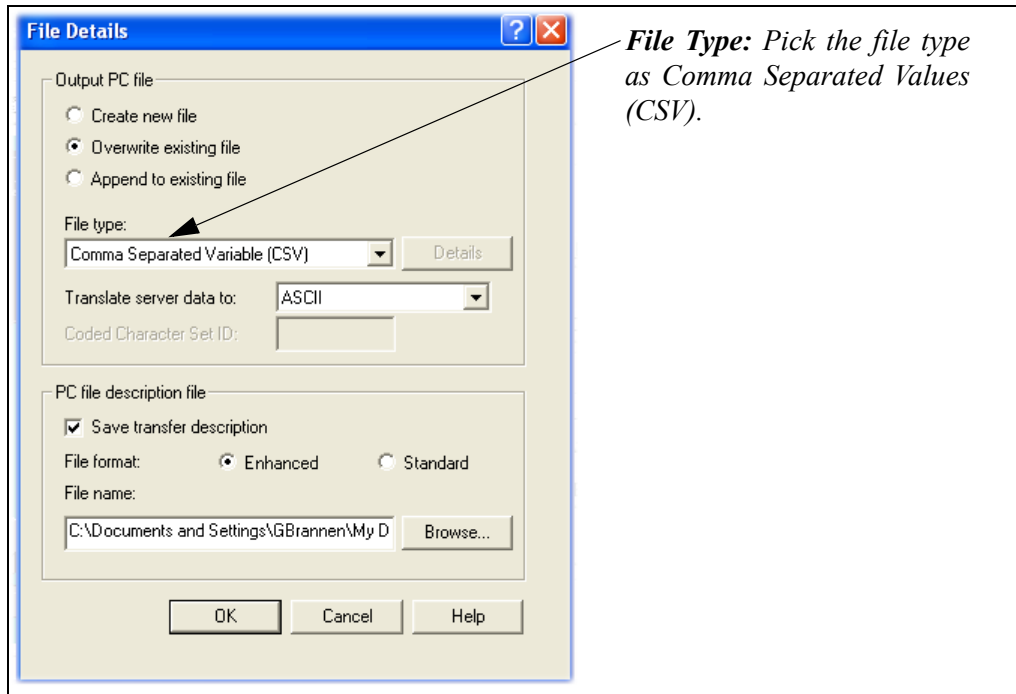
File Details

? X

Output PC file

Create new file

Overwrite existing file

Append to existing file

File type:

Comma Separated Variable (CSV)

Details

Translate server data to:

ASCII

Coded Character Set ID:

PC file description file

Save transfer description

File format:

Enhanced

Standard

File name:

C:\Documents and Settings\GBrannen\My D

Browse...

OK

Cancel

Help

*File Type:* *Pick the file type as Comma Separated Values (CSV).*